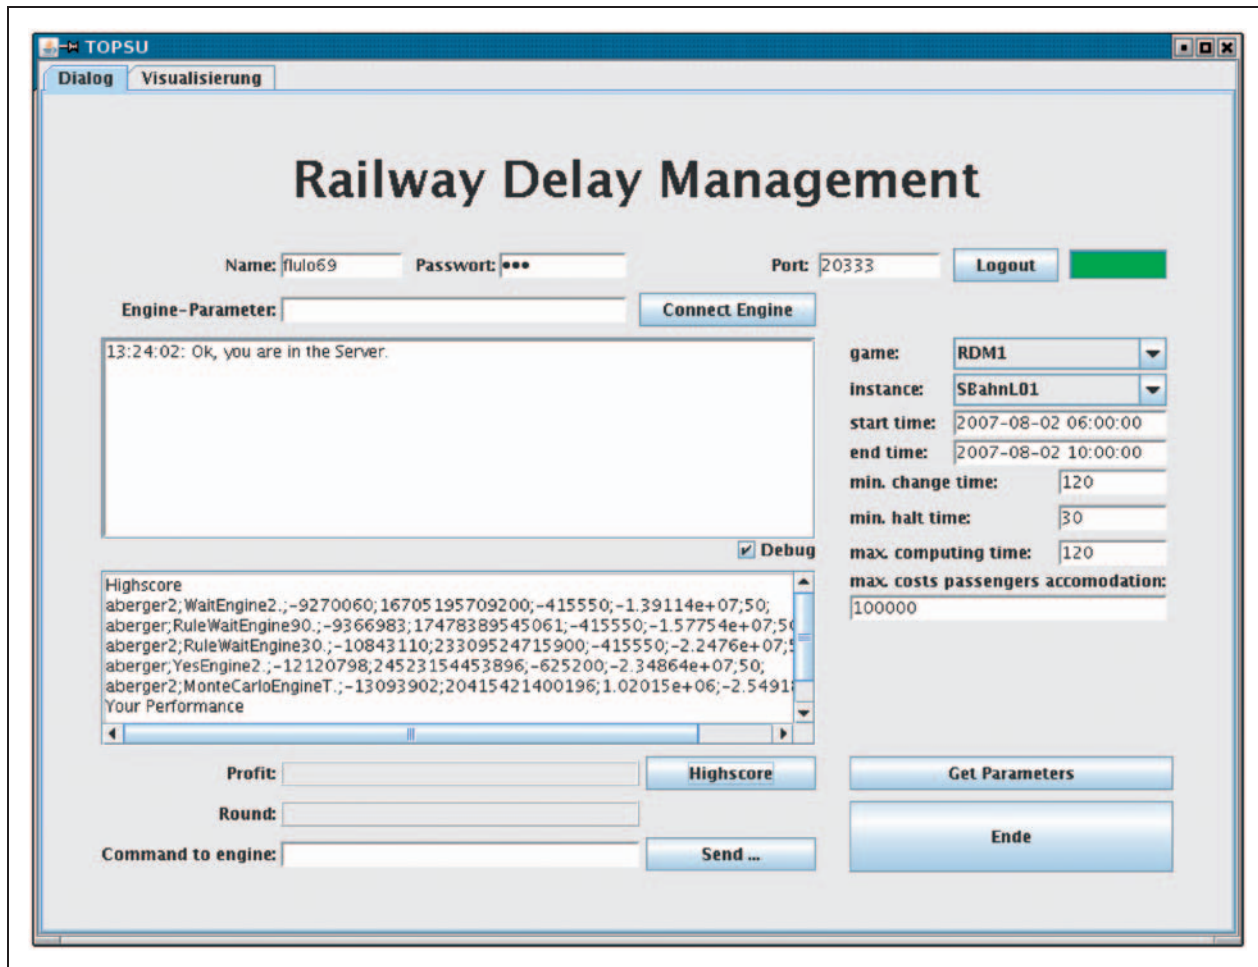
TOPSU

Dialog Visualisierung

Railway Delay Management

Name: flulo69 Passwort: ••• Port: 20333 Logout

Engine-Parameter: Connect Engine

13:24:02: Ok, you are in the Server.

Debug

Highscore
aberger2;WaitEngine2.;-9270060;16705195709200;-415550;-1.39114e+07;50;
aberger2;RuleWaitEngine90.;-9366983;17478389545061;-415550;-1.57754e+07;5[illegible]
aberger2;RuleWaitEngine30.;-10843110;23309524715900;-415550;-2.2476e+07;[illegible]
aberger;YesEngine2.;-12120798;24523154453896;-625200;-2.34864e+07;50;
aberger2;MonteCarloEngineT.;-13093902;20415421400196;1.02015e+06;-2.5491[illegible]
Your Performance

game: RDM1
instance: SBahnL01
start time: 2007-08-02 06:00:00
end time: 2007-08-02 10:00:00
min. change time: 120
min. halt time: 30
max. computing time: 120
max. costs passengers accomodation:
100000

Profit: Highscore Get Parameters

Round:

Command to engine: Send ... Ende